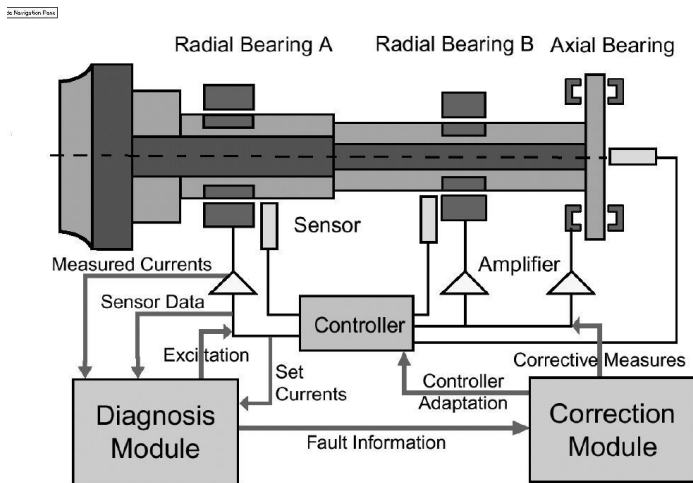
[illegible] Navigation Pane

Radial Bearing A

Radial Bearing B

Axial Bearing

Sensor

Measured Currents

Amplifier

Sensor Data

Controller

Excitation

Set Currents

Corrective Measures

Controller Adaptation

Diagnosis Module

Fault Information

Correction Module